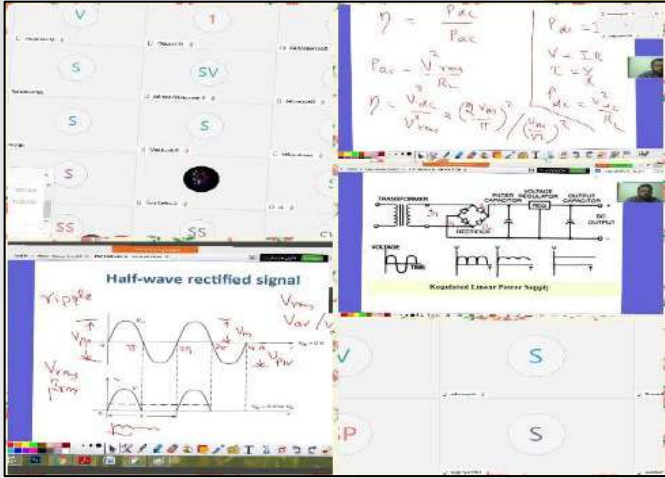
V
1
S
SV
S
S
S
SS
SS

$\eta = \frac{P_{dc}}{P_{ac}}$

$P_{ac} = \frac{V_{rms}^2}{R_L}$

$\eta = \frac{V_{dc}^2}{V_{rms}^2} = \left(\frac{2V_m}{\pi}\right)^2 \Big/ \left(\frac{V_m}{\sqrt{2}}\right)^2$

$P_{dc} = $ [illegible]

$V = IR$

$I = \frac{V}{R}$

$P_{dc} = \frac{V_{dc}^2}{R_L}$

TRANSFORMER
FILTER CAPACITOR
VOLTAGE REGULATOR
OUTPUT CAPACITOR
RECTIFIER
DC OUTPUT
VOLTAGE
TIME
Regulated Linear Power Supply

Half-wave rectified signal

ripple
$V_{pp}$
$V_{rms}$
$V_{av}$
$V_m$
$V_{PIV}$
$V_{rms}$
$P_{rms}$

V
S
P
S